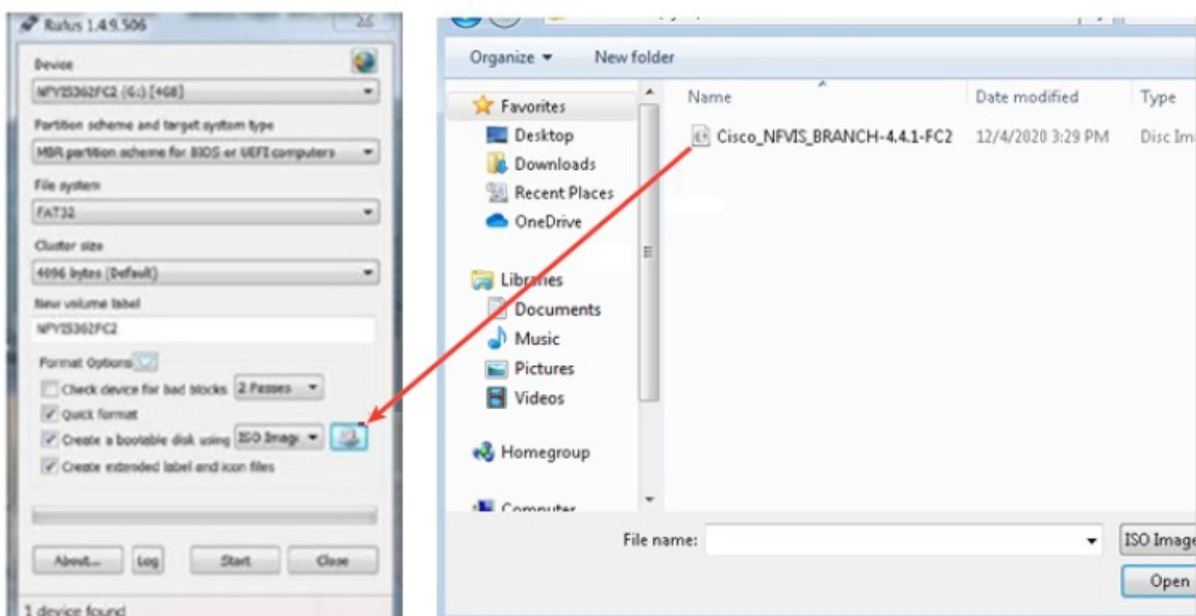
Rufus 1.4.9.506

Device
NFVIS362FC2 (G:) [4GB]

Partition scheme and target system type
MBR partition scheme for BIOS or UEFI computers

File system
FAT32

Cluster size
4096 bytes (Default)

New volume label
NFVIS362FC2

Format Options

Check device for bad blocks 2 Passes

Quick format

Create a bootable disk using ISO Image

Create extended label and icon files

About... Log Start Close

1 device found

Organize ▾ New folder

Favorites
Desktop
Downloads
Recent Places
OneDrive

Libraries
Documents
Music
Pictures
Videos

Homegroup

Computer

| Name | Date modified | Type |
|---|---|---|
| Cisco_NFVIS_BRANCH-4.4.1-FC2 | 12/4/2020 3:29 PM | Disc Im |

File name:
ISO Image
Open